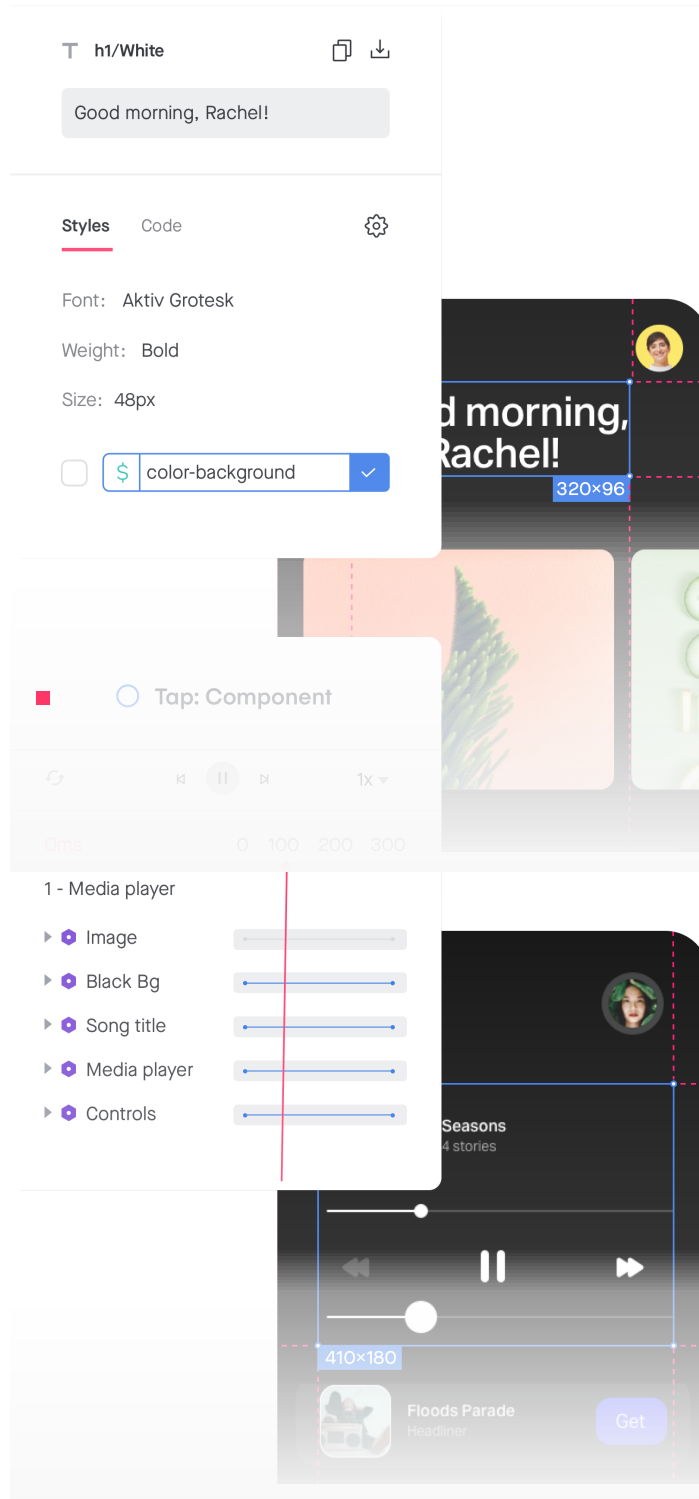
h1/White

Good morning, Rachel!

Styles Code

Font: Aktiv Grotesk

Weight: Bold

Size: 48px

color-background

d morning, Rachel!

320×96

Tap: Component

1x

0ms 0 100 200 300

1 - Media player

Image

Black Bg

Song title

Media player

Controls

Seasons
4 stories

410×180

Floods Parade
Headliner

Get